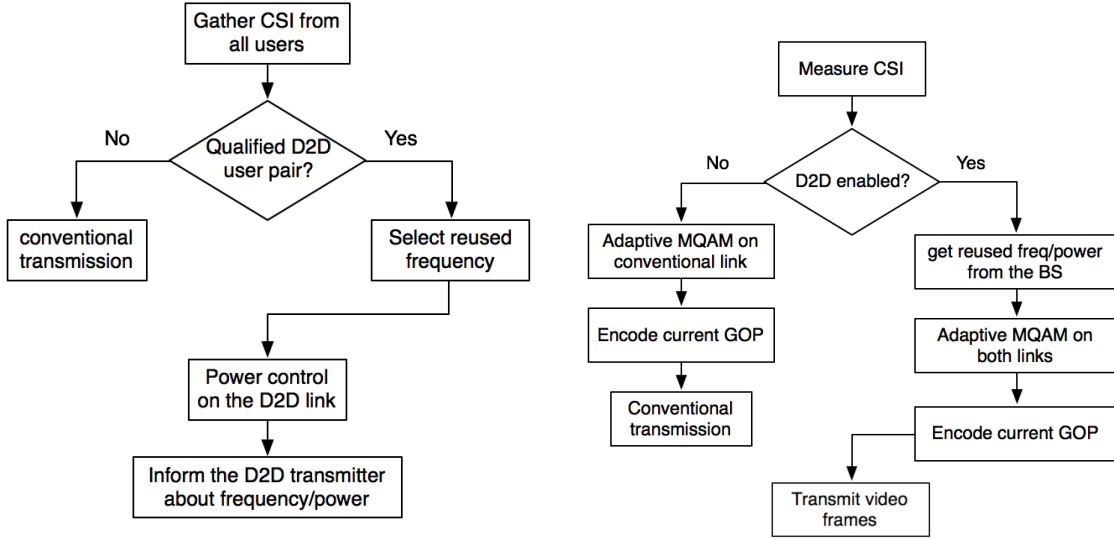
Gather CSI from all users

Qualified D2D user pair?

No

Yes

conventional transmission

Select reused frequency

Power control on the D2D link

Inform the D2D transmitter about frequency/power

Measure CSI

D2D enabled?

No

Yes

Adaptive MQAM on conventional link

Encode current GOP

Conventional transmission

get reused freq/power from the BS

Adaptive MQAM on both links

Encode current GOP

Transmit video frames